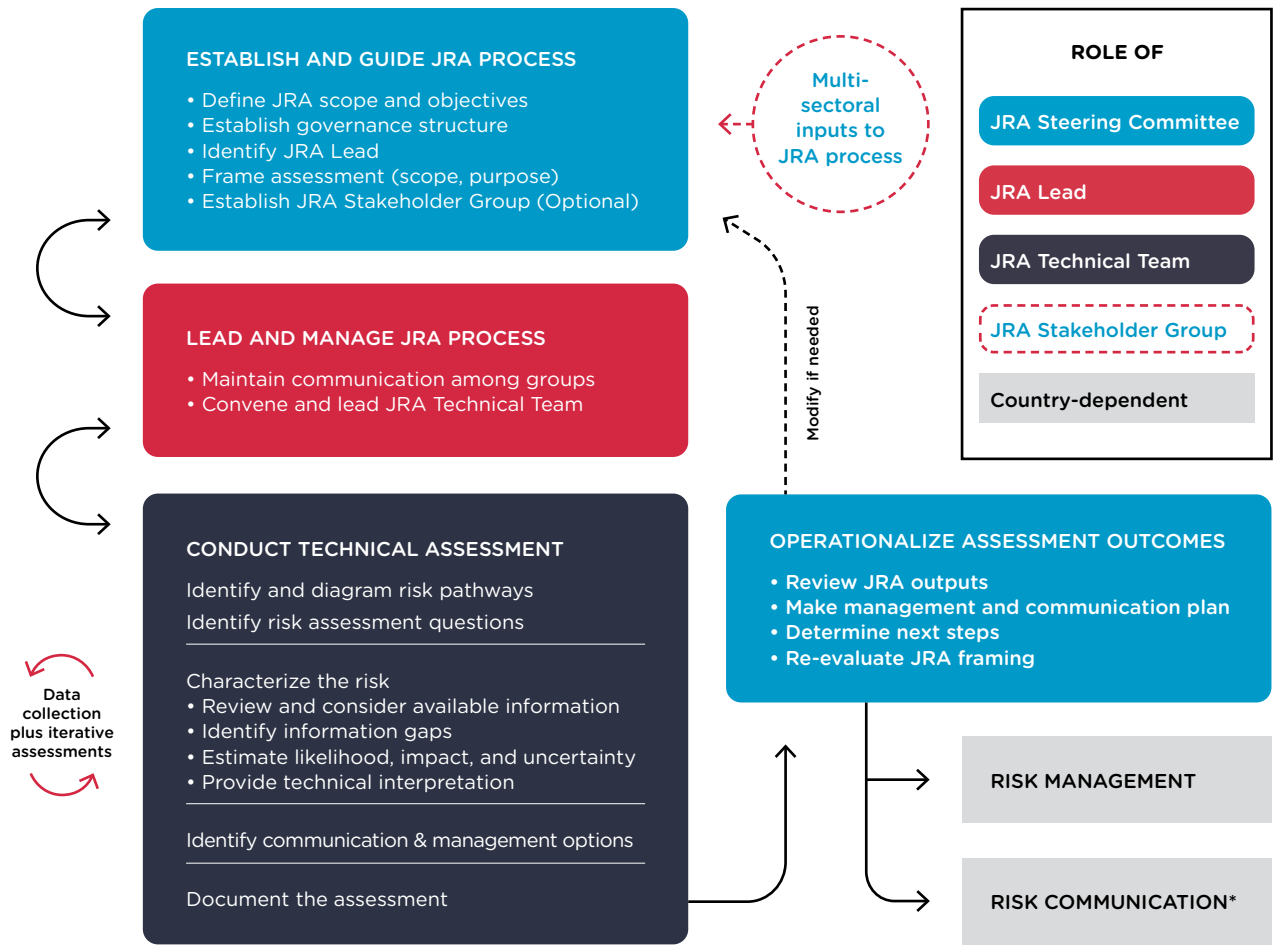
ESTABLISH AND GUIDE JRA PROCESS
• Define JRA scope and objectives
• Establish governance structure
• Identify JRA Lead
• Frame assessment (scope, purpose)
• Establish JRA Stakeholder Group (Optional)

Multi-sectoral inputs to JRA process

ROLE OF
JRA Steering Committee
JRA Lead
JRA Technical Team
JRA Stakeholder Group
Country-dependent

LEAD AND MANAGE JRA PROCESS
• Maintain communication among groups
• Convene and lead JRA Technical Team

Modify if needed

CONDUCT TECHNICAL ASSESSMENT
Identify and diagram risk pathways
Identify risk assessment questions

Characterize the risk
• Review and consider available information
• Identify information gaps
• Estimate likelihood, impact, and uncertainty
• Provide technical interpretation

Identify communication & management options

Document the assessment

Data collection plus iterative assessments

OPERATIONALIZE ASSESSMENT OUTCOMES
• Review JRA outputs
• Make management and communication plan
• Determine next steps
• Re-evaluate JRA framing

RISK MANAGEMENT

RISK COMMUNICATION*